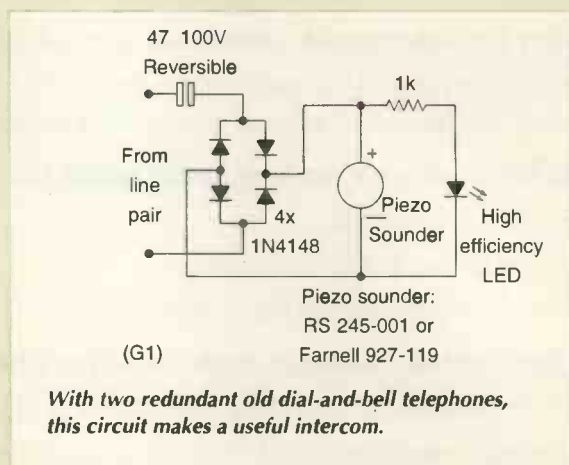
47 100V
Reversible

1k

From line pair

+

Piezo
Sounder

High efficiency LED

4x
1N4148

Piezo sounder:
RS 245-001 or
Farnell 927-119

(G1)

With two redundant old dial-and-bell telephones, this circuit makes a useful intercom.